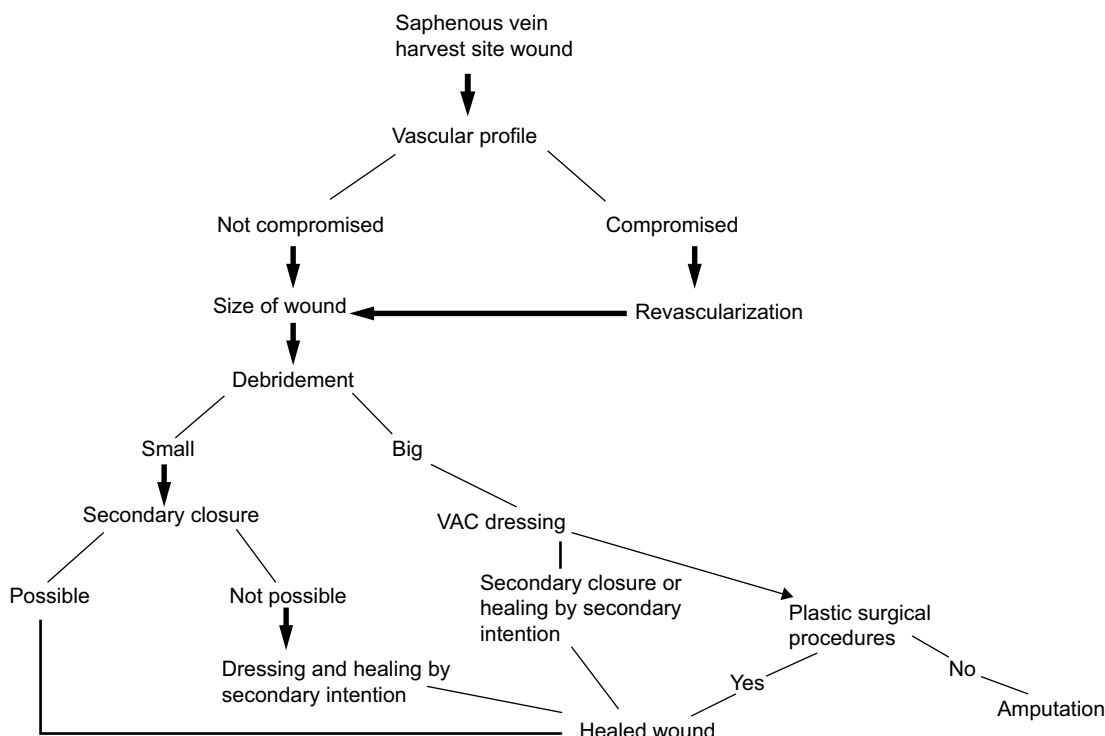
Saphenous vein harvest site wound

Vascular profile

Not compromised

Compromised

Size of wound

Revascularization

Debridement

Small

Big

Secondary closure

VAC dressing

Possible

Not possible

Secondary closure or healing by secondary intention

Plastic surgical procedures

Dressing and healing by secondary intention

Yes

No

Healed wound

Amputation